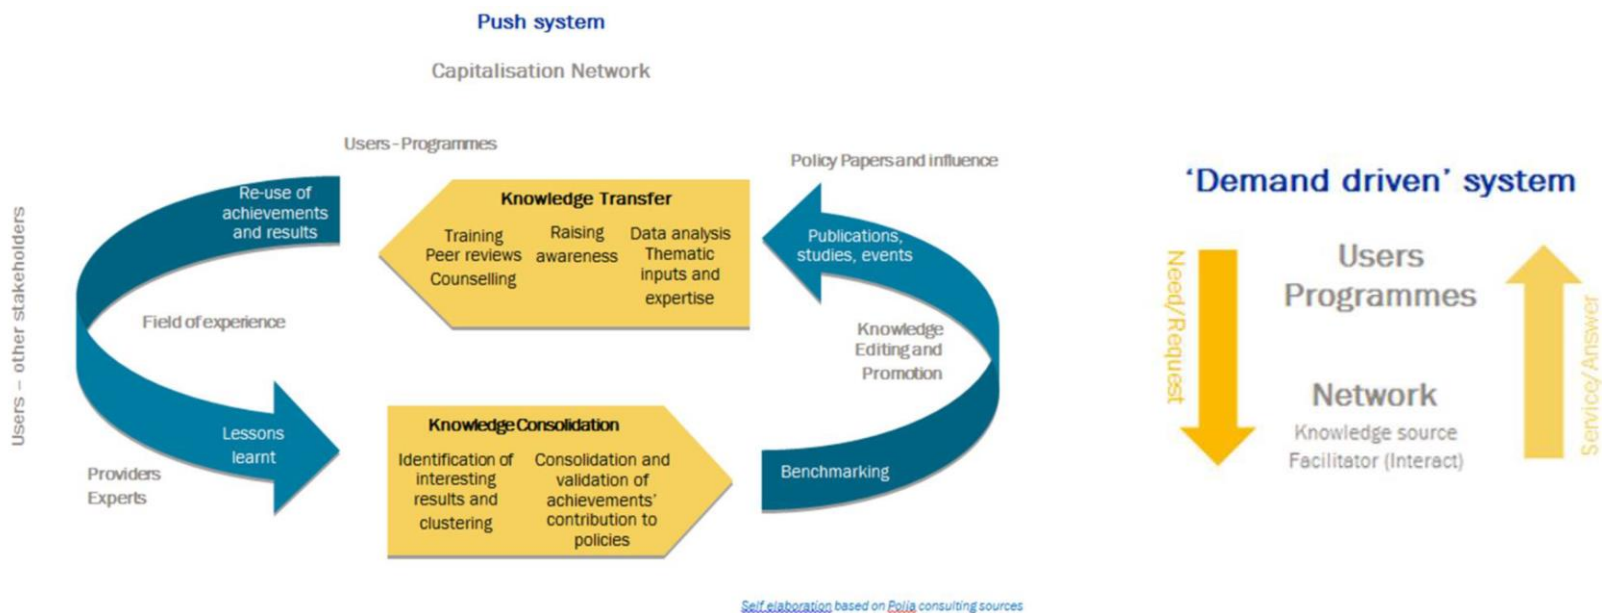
Push system

Capitalisation Network

Users - Programmes

Policy Papers and influence

Users – other stakeholders

Re-use of achievements and results

Knowledge Transfer

Training
Peer reviews
Counselling

Raising awareness

Data analysis
Thematic inputs and expertise

Publications, studies, events

Field of experience

Knowledge Editing and Promotion

Lessons learnt

Knowledge Consolidation

Identification of interesting results and clustering

Consolidation and validation of achievements' contribution to policies

Benchmarking

Providers
Experts

'Demand driven' system

Need/Request

Users
Programmes

Network
Knowledge source
Facilitator (Interact)

Service/Answer

Self elaboration based on Polia consulting sources